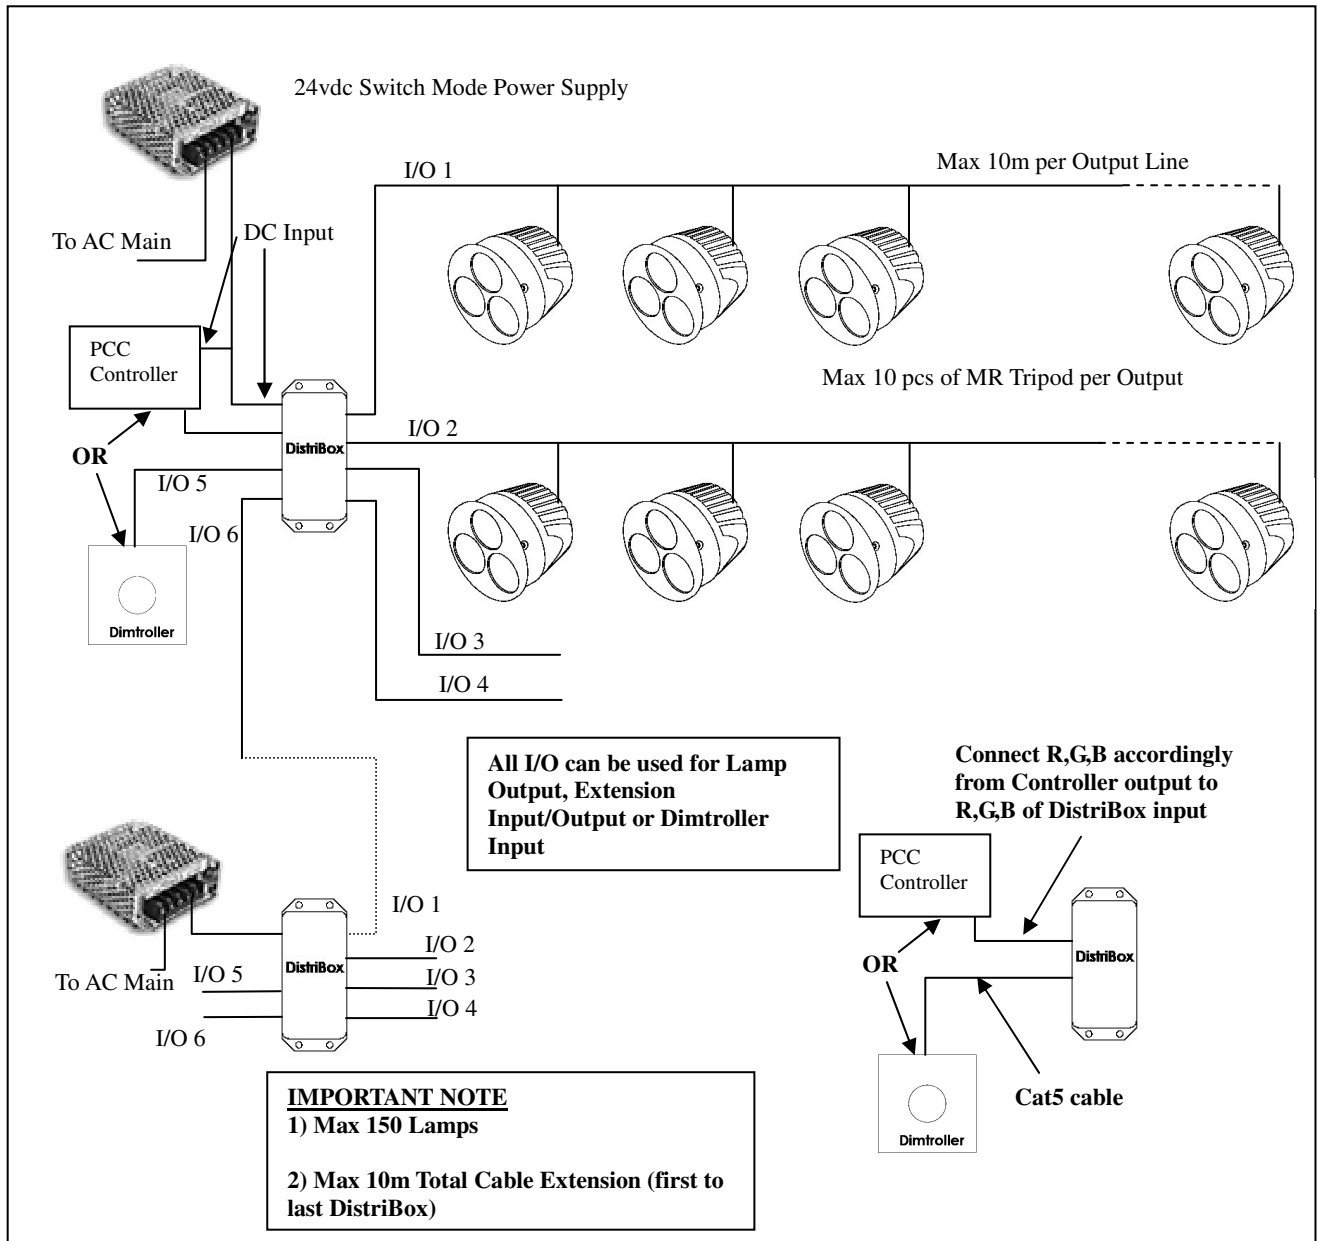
24vdc Switch Mode Power Supply

I/O 1

Max 10m per Output Line

To AC Main

DC Input

PCC Controller

Max 10 pcs of MR Tripod per Output

DistriBox

I/O 2

OR

I/O 5

I/O 6

Dimtroller

I/O 3

I/O 4

All I/O can be used for Lamp Output, Extension Input/Output or Dimtroller Input

Connect R,G,B accordingly from Controller output to R,G,B of DistriBox input

PCC Controller

DistriBox

OR

Cat5 cable

Dimtroller

I/O 1

I/O 2

To AC Main

I/O 5

DistriBox

I/O 3

I/O 4

I/O 6

IMPORTANT NOTE
1) Max 150 Lamps

2) Max 10m Total Cable Extension (first to last DistriBox)